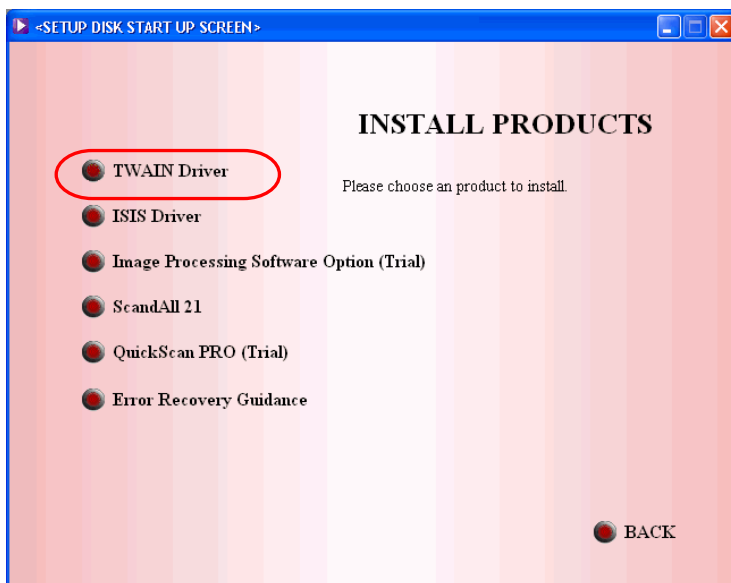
<SETUP DISK START UP SCREEN>

INSTALL PRODUCTS

TWAIN Driver

Please choose an product to install.

ISIS Driver

Image Processing Software Option (Trial)

ScandAll 21

QuickScan PRO (Trial)

Error Recovery Guidance

BACK